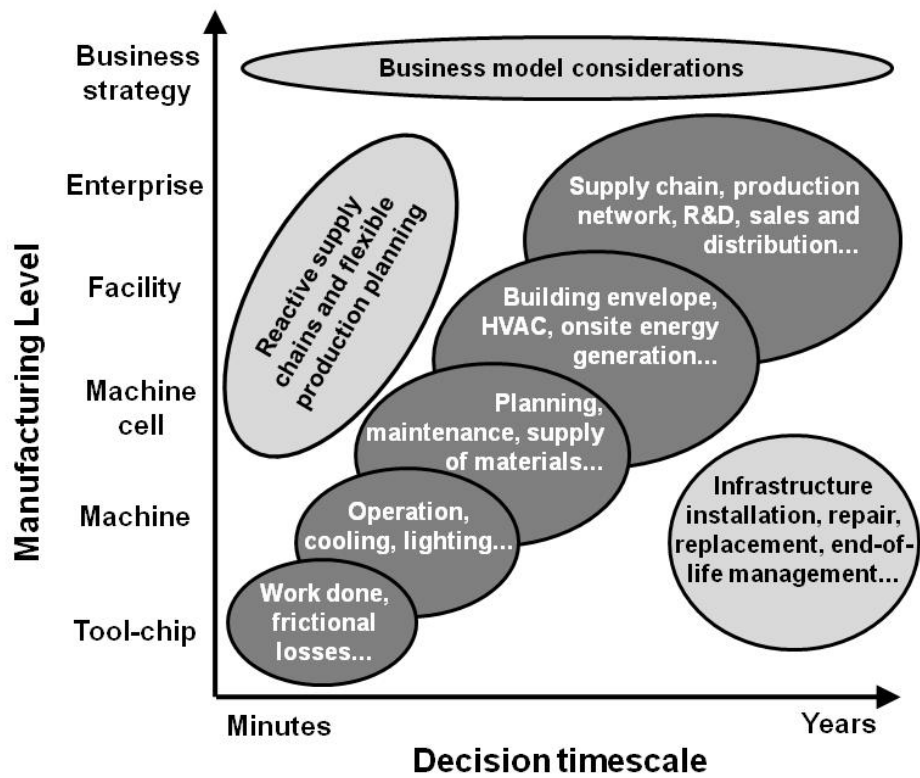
Manufacturing Level

Business strategy

Enterprise

Facility

Machine cell

Machine

Tool-chip

Business model considerations

Reactive supply chains and flexible production planning

Supply chain, production network, R&D, sales and distribution...

Building envelope, HVAC, onsite energy generation...

Planning, maintenance, supply of materials...

Operation, cooling, lighting...

Work done, frictional losses...

Infrastructure installation, repair, replacement, end-of-life management...

Minutes

Years

Decision timescale